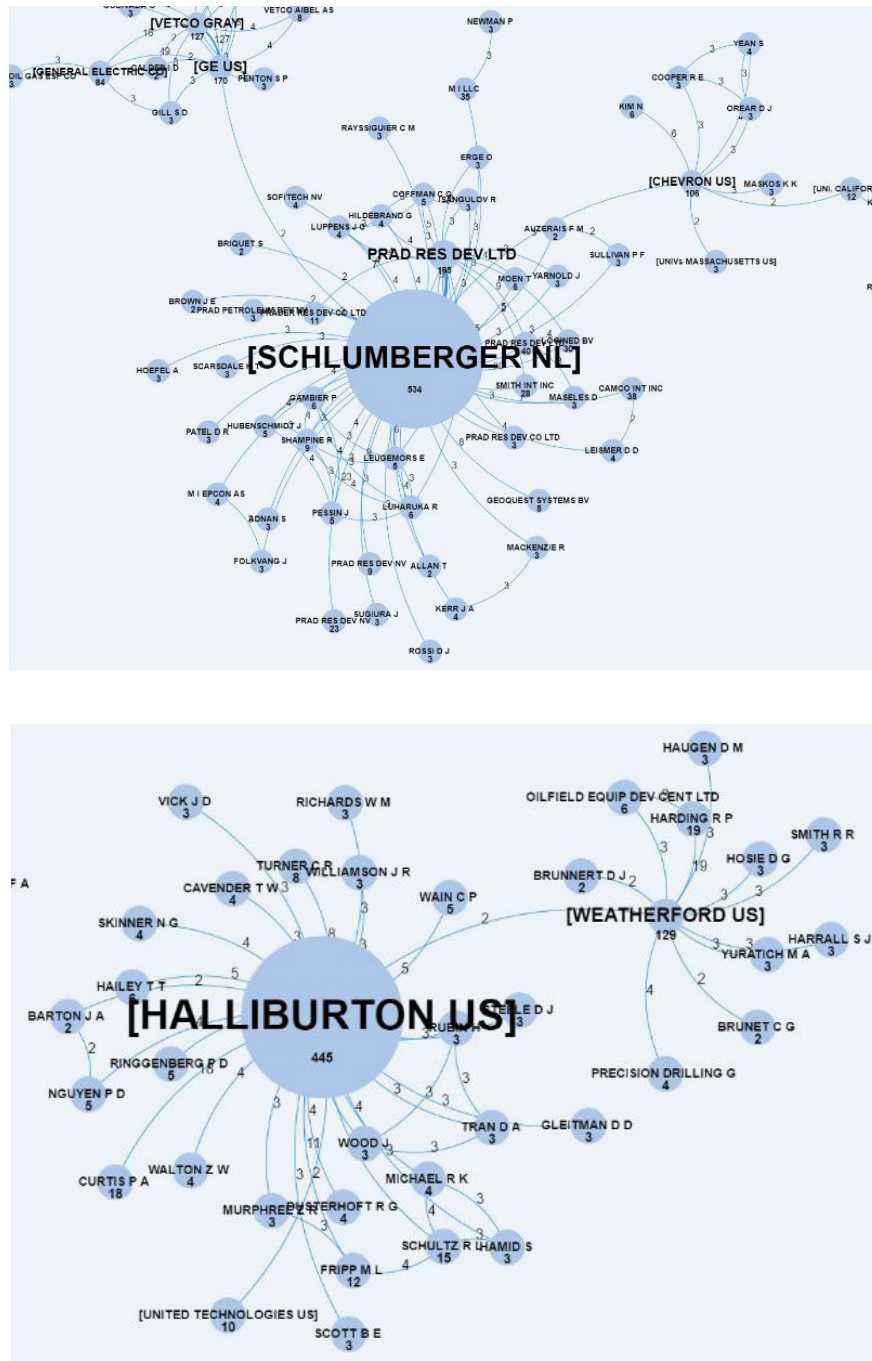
[VETCO GRAY]
127
VETCO AIBEL AS
8
[GENERAL ELECTRIC CO]
84
[GE US]
170
PENTON S P
3
GILL S D
3
NEWMAN P
3
M I LLC
35
YEAN S
4
COOPER R E
3
KIM N
6
OREAR D J
3
[CHEVRON US]
106
MASKOS K K
3
[UNI. CALIFOR
12
[UNIVs MASSACHUSETTS US]
3
RAYSSIGUIER C M
3
ERGE D
3
SOFITECH NV
4
COFFMAN C G
5
TSANGULOV R
3
HILDEBRAND G
4
LUPPENS J C
4
BRIQUET S
2
PRAD RES DEV LTD
195
AUZERAIS F M
2
SULLIVAN P F
3
MOEN T
6
YARNOLD J
3
BROWN J E
2
PRAD PETROLEUM
3
PRAD RES DEV CO LTD
11
[SCHLUMBERGER NL]
534
HOEFEL A
3
SCARSDALE K
3
SMITH INT INC
28
MASELES D
3
CAMCO INT INC
38
GAMBIER P
8
PATEL D R
3
HUBENSCHMIDT J
5
SHAMPINE R
9
PRAD RES DEV CO LTD
3
LEISMER D D
4
LEUGEMORS E
5
M I EPCON AS
4
LUHARUKA R
6
GEOQUEST SYSTEMS BV
8
PESSIN J
5
ADNAN S
3
MACKENZIE R
3
FOLKVANG J
3
PRAD RES DEV NV
9
ALLAN T
2
KERR J A
4
PRAD RES DEV NV
23
SUGIURA J
3
ROSSI D J
3

HAUGEN D M
3
OILFIELD EQUIP DEV CENT LTD
6
HARDING R P
19
VICK J D
3
RICHARDS W M
3
SMITH R R
3
HOSIE D G
3
TURNER C R
8
WILLIAMSON J R
3
CAVENDER T W
4
BRUNNERT D J
2
WAIN C P
5
[WEATHERFORD US]
129
SKINNER N G
4
HARRALL S J
3
YURATICH M A
3
HAILEY T T
6
[HALLIBURTON US]
445
BARTON J A
2
TEALE D J
3
BRUNET C G
2
RINGGENBERG P D
5
NGUYEN P D
5
PRECISION DRILLING G
4
TRAN D A
GLEITMAN D D
3
WOOD J
3
CURTIS P A
18
WALTON Z W
4
MICHAEL R K
4
MURPHREE Z R
3
DUSTERHOFT R G
4
SCHULTZ R L
15
HAMID S
3
FRIPP M L
12
[UNITED TECHNOLOGIES US]
10
SCOTT B E
3